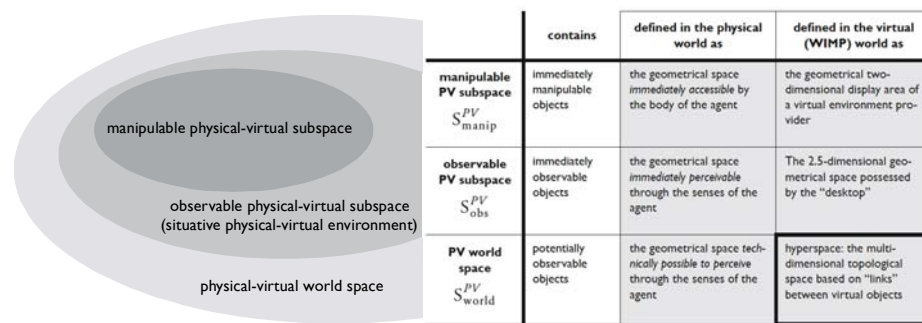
manipulable physical-virtual subspace

observable physical-virtual subspace (situative physical-virtual environment)

physical-virtual world space

| | contains | defined in the physical world as | defined in the virtual (WIMP) world as |
|---|---|---|---|
| manipulable PV subspace $S^{PV}_{\text{manip}}$ | immediately manipulable objects | the geometrical space *immediately accessible* by the body of the agent | the geometrical two-dimensional display area of a virtual environment provider |
| observable PV subspace $S^{PV}_{\text{obs}}$ | immediately observable objects | the geometrical space *immediately perceivable* through the senses of the agent | The 2.5-dimensional geometrical space possessed by the "desktop" |
| PV world space $S^{PV}_{\text{world}}$ | potentially observable objects | the geometrical space *technically possible to perceive* through the senses of the agent | hyperspace: the multidimensional topological space based on "links" between virtual objects |